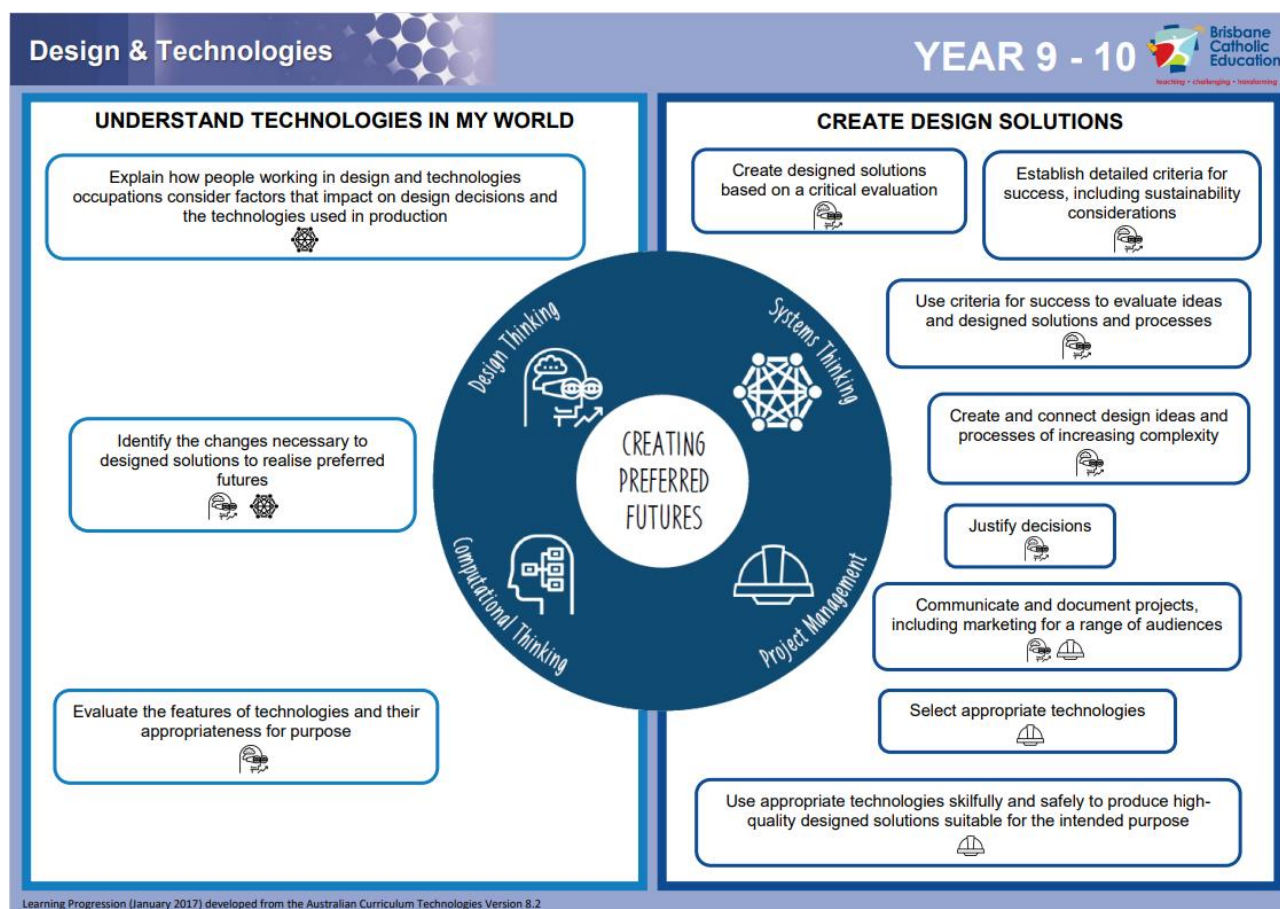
Design & Technologies

YEAR 9 - 10

Brisbane Catholic Education
teaching • challenging • transforming

UNDERSTAND TECHNOLOGIES IN MY WORLD

Explain how people working in design and technologies occupations consider factors that impact on design decisions and the technologies used in production

Identify the changes necessary to designed solutions to realise preferred futures

Evaluate the features of technologies and their appropriateness for purpose

Design Thinking

Systems Thinking

Computational Thinking

Project Management

CREATING PREFERRED FUTURES

CREATE DESIGN SOLUTIONS

Create designed solutions based on a critical evaluation

Establish detailed criteria for success, including sustainability considerations

Use criteria for success to evaluate ideas and designed solutions and processes

Create and connect design ideas and processes of increasing complexity

Justify decisions

Communicate and document projects, including marketing for a range of audiences

Select appropriate technologies

Use appropriate technologies skilfully and safely to produce high-quality designed solutions suitable for the intended purpose

Learning Progression (January 2017) developed from the Australian Curriculum Technologies Version 8.2